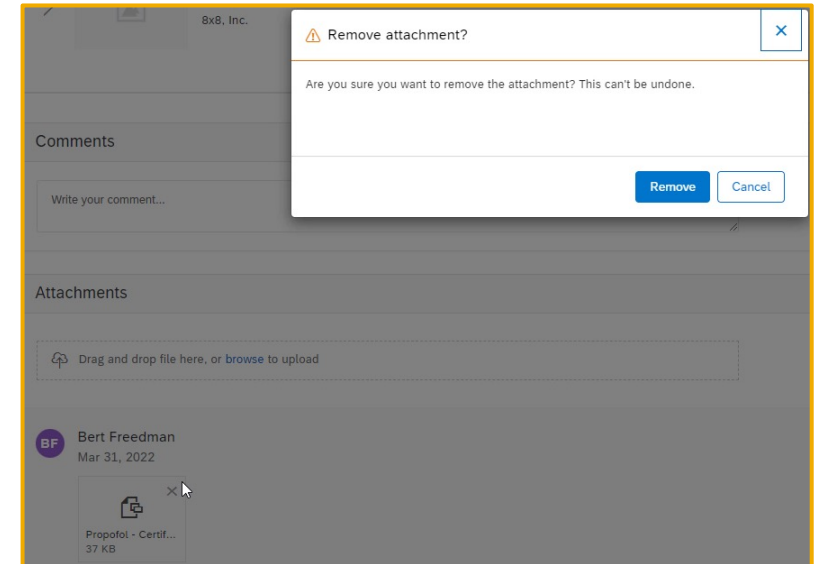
8x8, Inc.

Remove attachment?

Are you sure you want to remove the attachment? This can't be undone.

Remove

Cancel

Comments

Write your comment...

Attachments

Drag and drop file here, or browse to upload

BF

Bert Freedman

Mar 31, 2022

Propofol - Certif...

37 KB